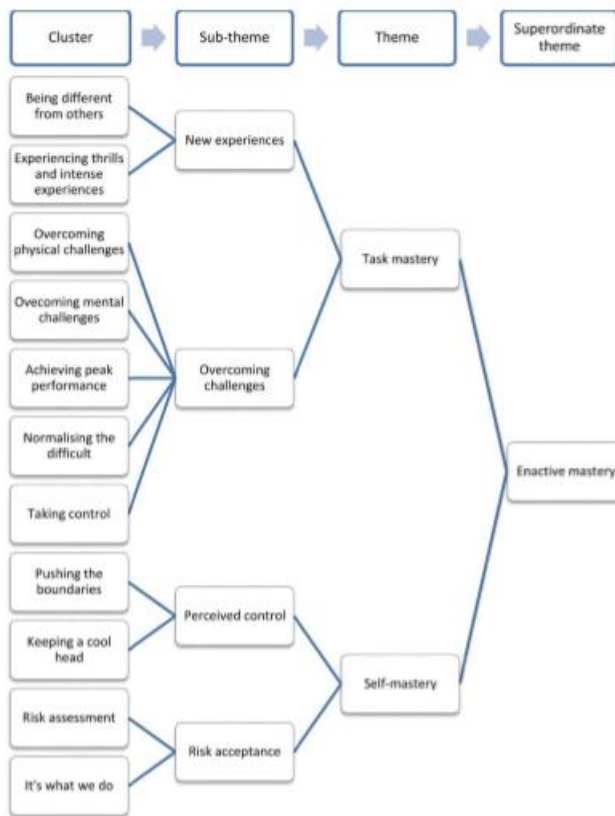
Cluster
Sub-theme
Theme
Superordinate theme

Being different from others
Experiencing thrills and intense experiences
Overcoming physical challenges
Ovecoming mental challenges
Achieving peak performance
Normalising the difficult
Taking control
Pushing the boundaries
Keeping a cool head
Risk assessment
It's what we do

New experiences
Overcoming challenges
Perceived control
Risk acceptance

Task mastery
Self-mastery

Enactive mastery